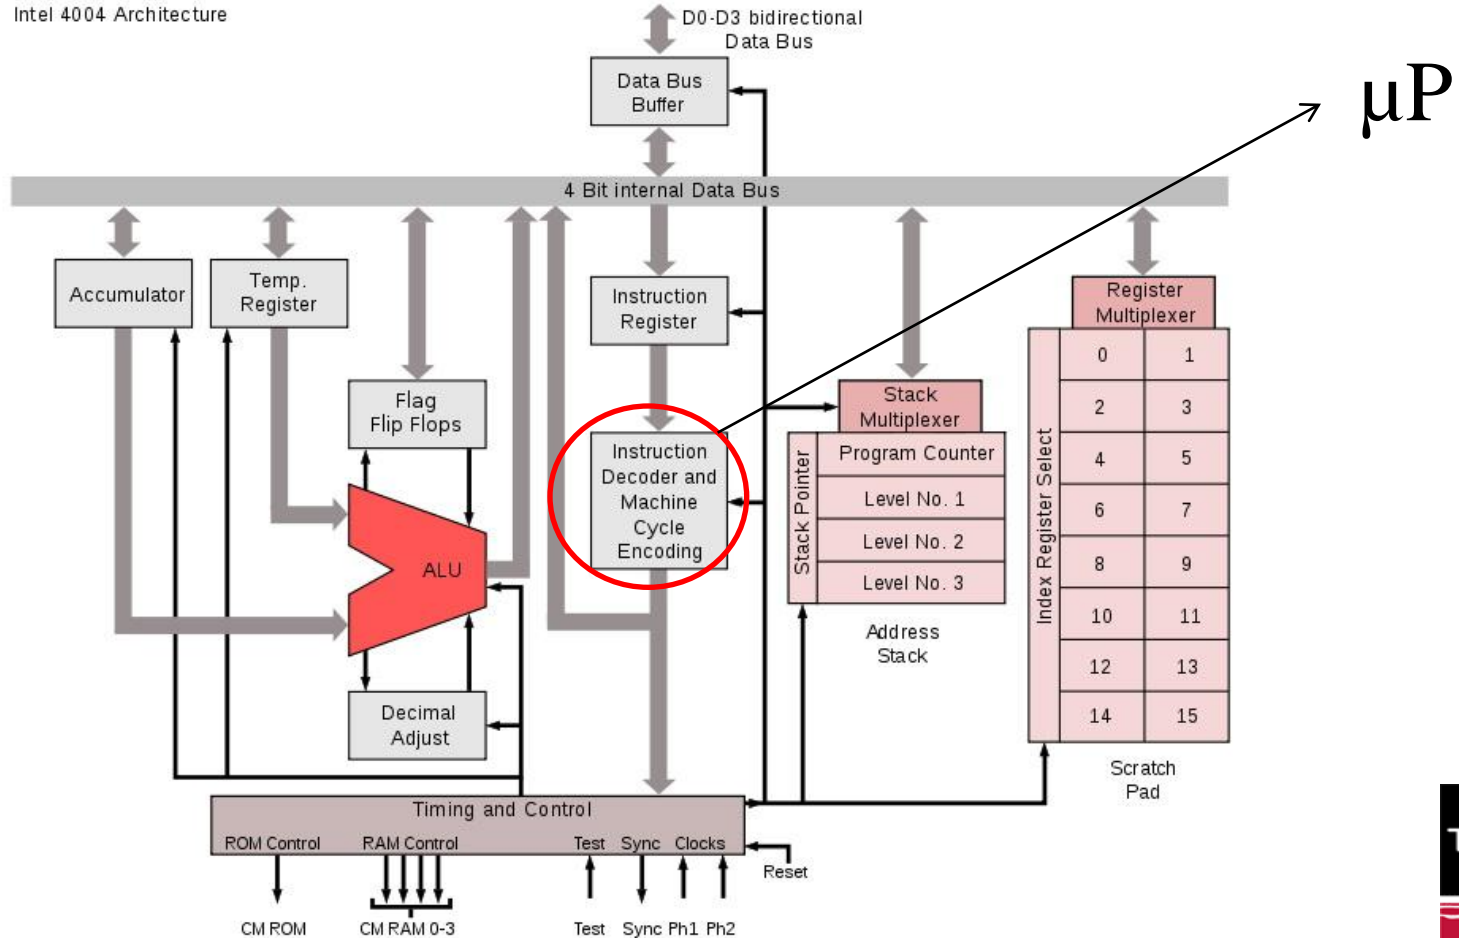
Intel 4004 Architecture

D0-D3 bidirectional Data Bus

μP

Data Bus Buffer

4 Bit internal Data Bus

Accumulator

Temp. Register

Flag Flip Flops

Instruction Register

Register Multiplexer

Stack Multiplexer

Instruction Decoder and Machine Cycle Encoding

ALU

Stack Pointer

Program Counter

Level No. 1

Level No. 2

Level No. 3

Address Stack

Index Register Select

| 0 | 1 |
|---|---|
| 2 | 3 |
| 4 | 5 |
| 6 | 7 |
| 8 | 9 |
| 10 | 11 |
| 12 | 13 |
| 14 | 15 |

Scratch Pad

Decimal Adjust

Timing and Control

ROM Control RAM Control Test Sync Clocks

Reset

CM ROM CM RAM 0-3 Test Sync Ph1 Ph2